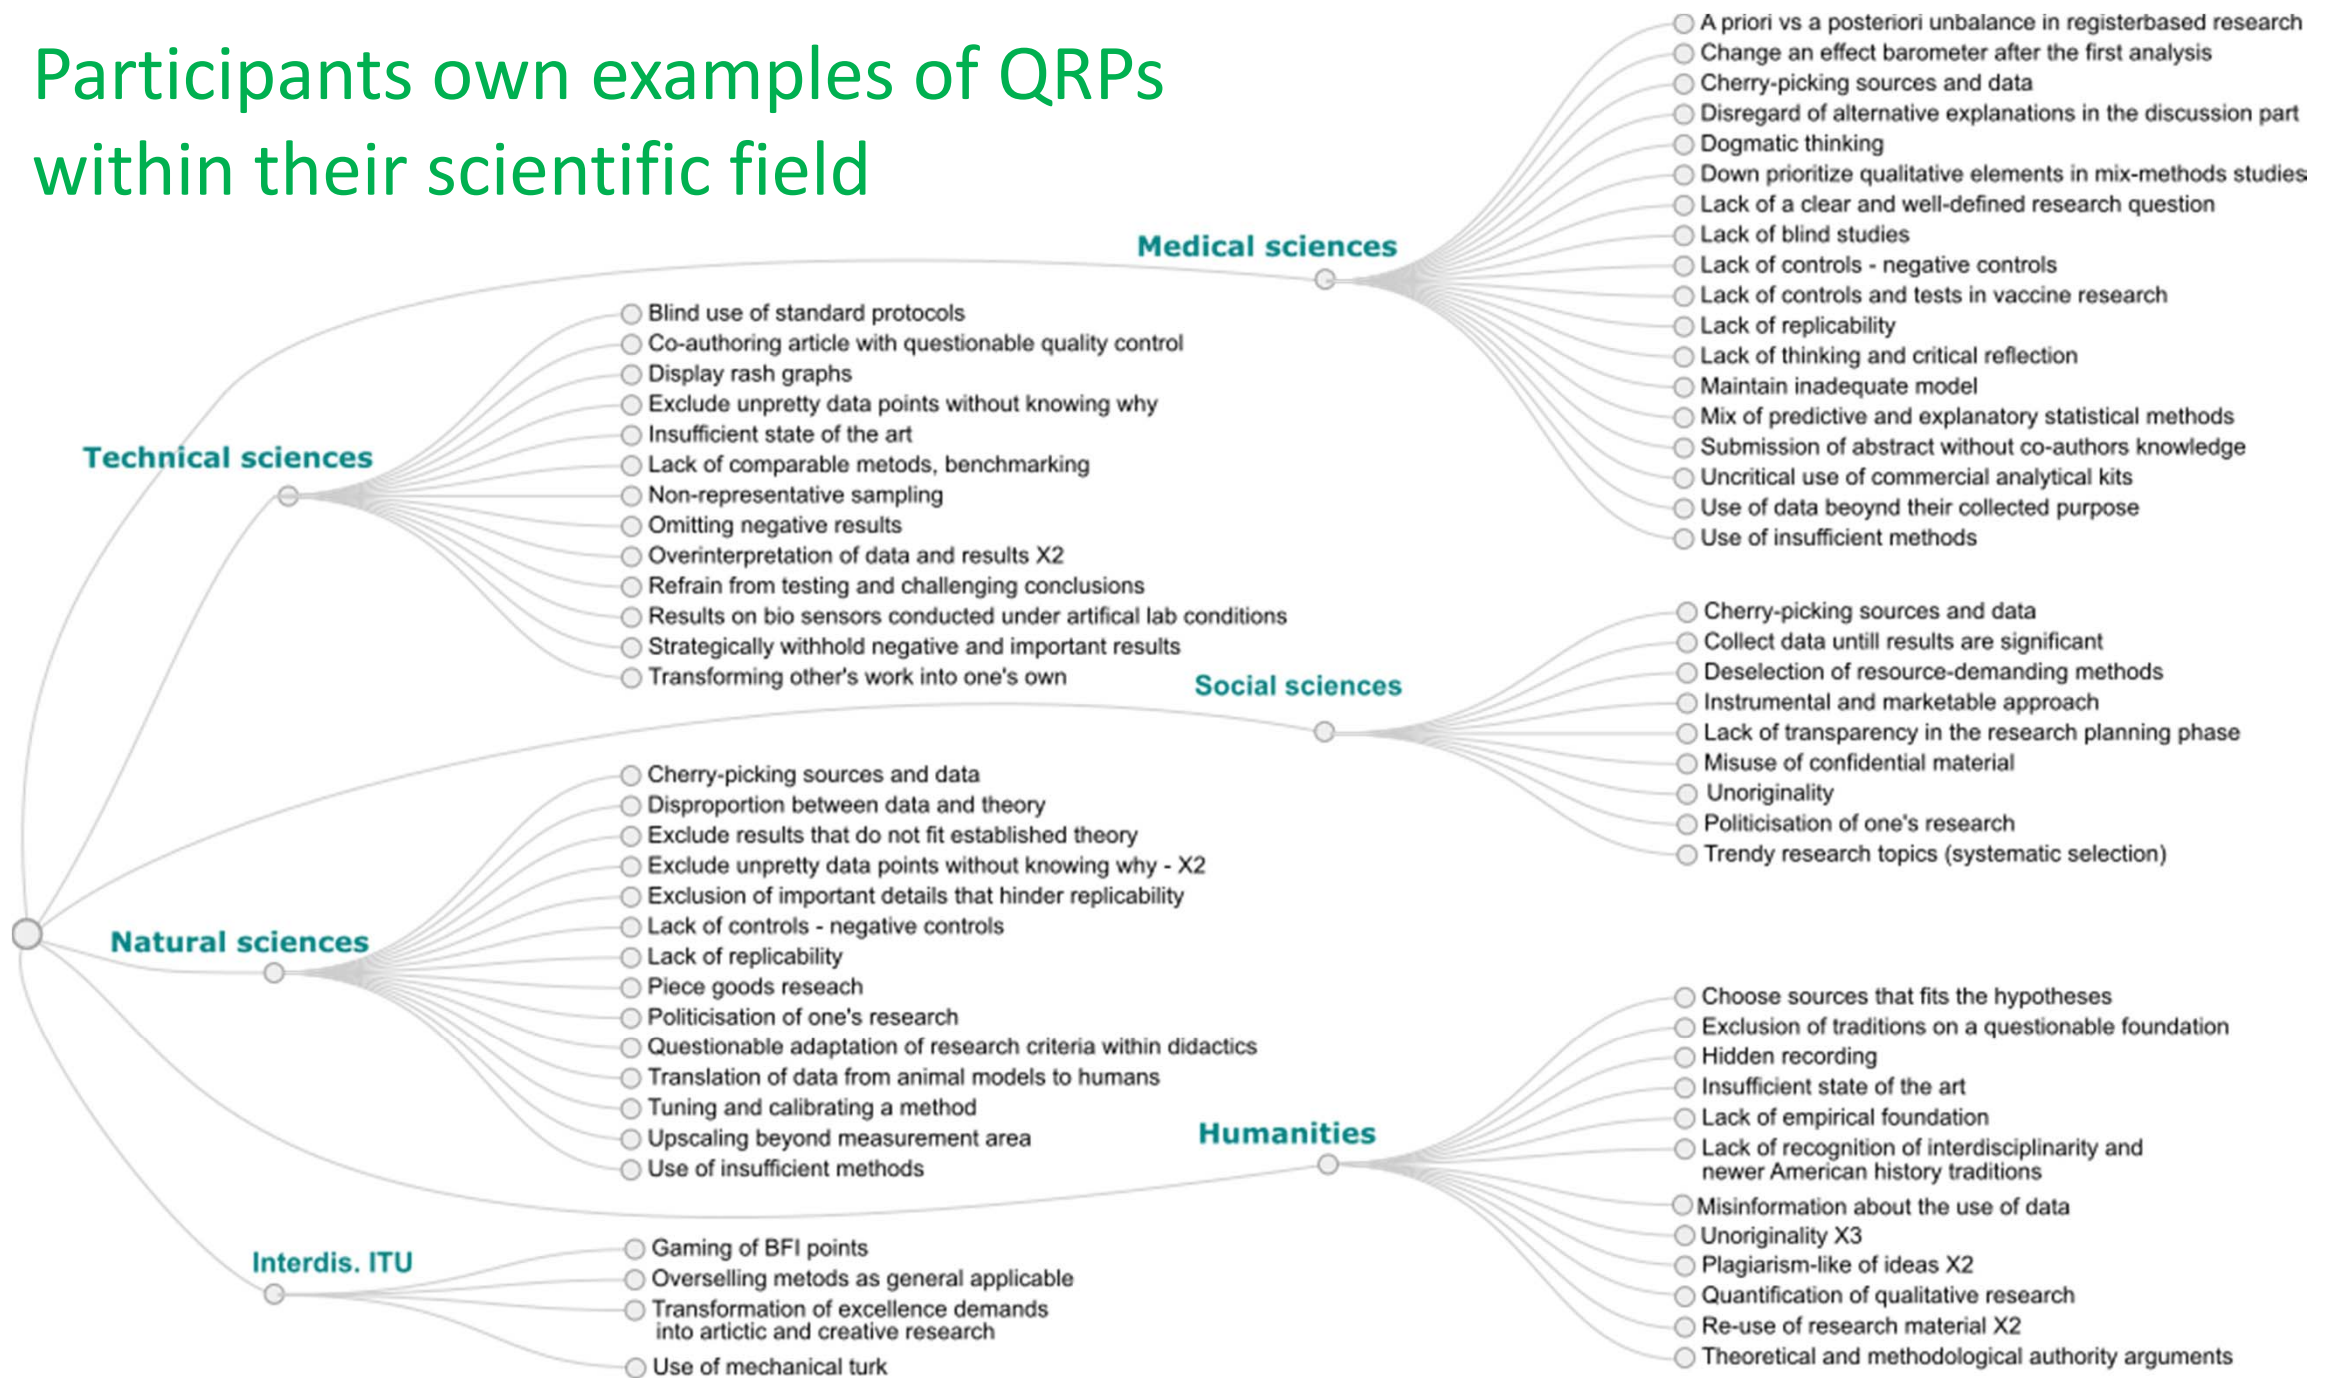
Participants own examples of QRPs within their scientific field

Medical sciences
A priori vs a posteriori unbalance in registerbased research
Change an effect barometer after the first analysis
Cherry-picking sources and data
Disregard of alternative explanations in the discussion part
Dogmatic thinking
Down prioritize qualitative elements in mix-methods studies
Lack of a clear and well-defined research question
Lack of blind studies
Lack of controls - negative controls
Lack of controls and tests in vaccine research
Lack of replicability
Lack of thinking and critical reflection
Maintain inadequate model
Mix of predictive and explanatory statistical methods
Submission of abstract without co-authors knowledge
Uncritical use of commercial analytical kits
Use of data beoynd their collected purpose
Use of insufficient methods

Technical sciences
Blind use of standard protocols
Co-authoring article with questionable quality control
Display rash graphs
Exclude unpretty data points without knowing why
Insufficient state of the art
Lack of comparable metods, benchmarking
Non-representative sampling
Omitting negative results
Overinterpretation of data and results X2
Refrain from testing and challenging conclusions
Results on bio sensors conducted under artifical lab conditions
Strategically withhold negative and important results
Transforming other's work into one's own

Social sciences
Cherry-picking sources and data
Collect data untill results are significant
Deselection of resource-demanding methods
Instrumental and marketable approach
Lack of transparency in the research planning phase
Misuse of confidential material
Unoriginality
Politicisation of one's research
Trendy research topics (systematic selection)

Natural sciences
Cherry-picking sources and data
Disproportion between data and theory
Exclude results that do not fit established theory
Exclude unpretty data points without knowing why - X2
Exclusion of important details that hinder replicability
Lack of controls - negative controls
Lack of replicability
Piece goods reseach
Politicisation of one's research
Questionable adaptation of research criteria within didactics
Translation of data from animal models to humans
Tuning and calibrating a method
Upscaling beyond measurement area
Use of insufficient methods

Humanities
Choose sources that fits the hypotheses
Exclusion of traditions on a questionable foundation
Hidden recording
Insufficient state of the art
Lack of empirical foundation
Lack of recognition of interdisciplinarity and newer American history traditions
Misinformation about the use of data
Unoriginality X3
Plagiarism-like of ideas X2
Quantification of qualitative research
Re-use of research material X2
Theoretical and methodological authority arguments

Interdis. ITU
Gaming of BFI points
Overselling metods as general applicable
Transformation of excellence demands into artictic and creative research
Use of mechanical turk